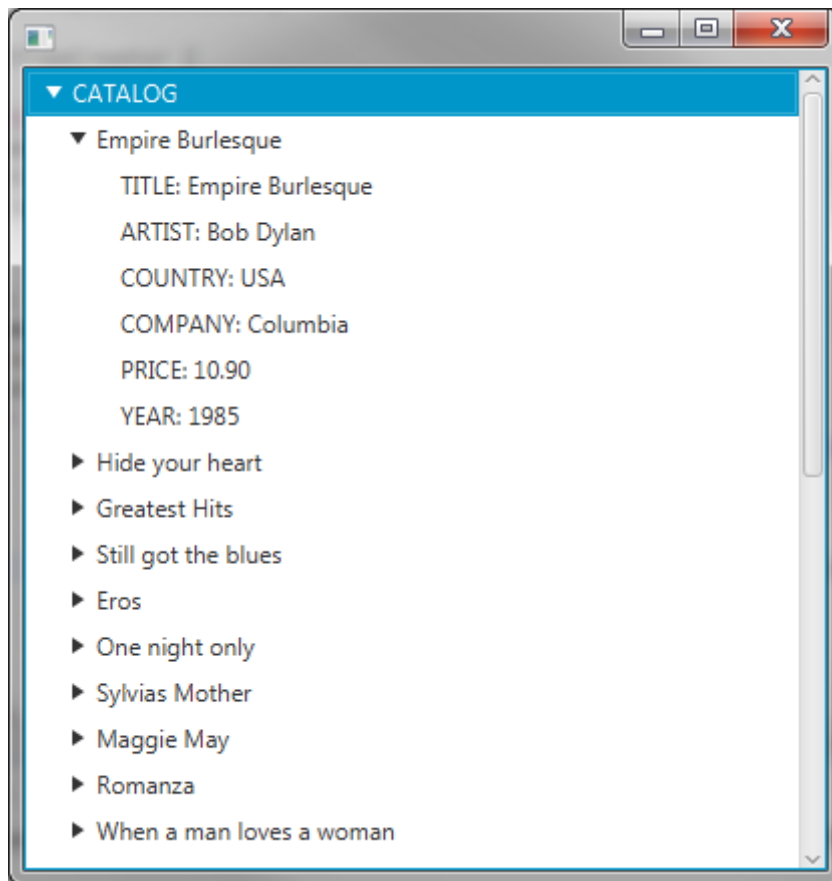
CATALOG
Empire Burlesque
TITLE: Empire Burlesque
ARTIST: Bob Dylan
COUNTRY: USA
COMPANY: Columbia
PRICE: 10.90
YEAR: 1985
Hide your heart
Greatest Hits
Still got the blues
Eros
One night only
Sylvias Mother
Maggie May
Romanza
When a man loves a woman